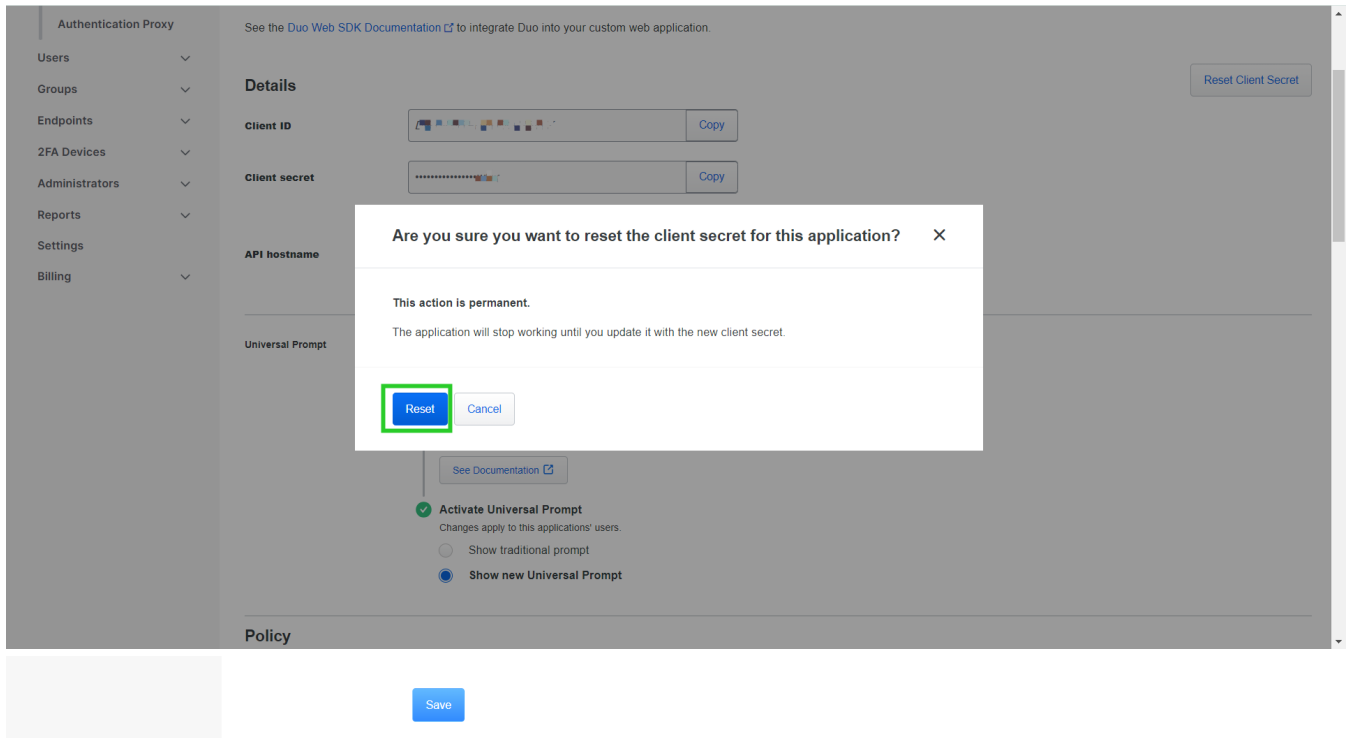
Authentication Proxy
Users
Groups
Endpoints
2FA Devices
Administrators
Reports
Settings
Billing

See the Duo Web SDK Documentation to integrate Duo into your custom web application.

Details

Reset Client Secret

Client ID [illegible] Copy

Client secret ••••••••••••••••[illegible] Copy

API hostname

Universal Prompt

Are you sure you want to reset the client secret for this application?

This action is permanent.

The application will stop working until you update it with the new client secret.

Reset Cancel

See Documentation

Activate Universal Prompt
Changes apply to this applications' users.
Show traditional prompt
Show new Universal Prompt

Policy

Save